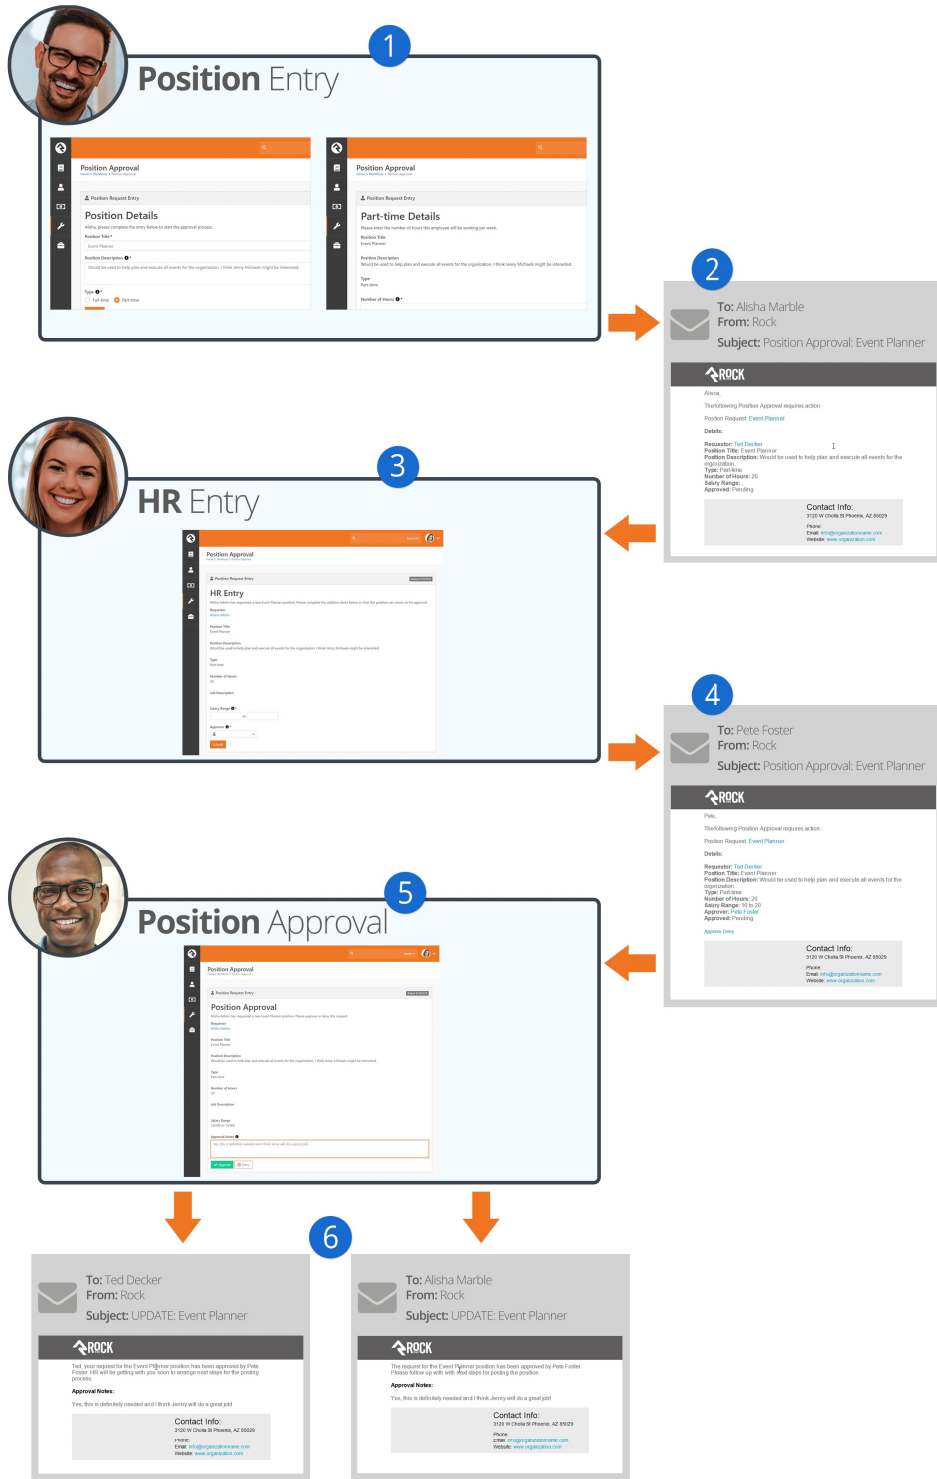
1

Position Entry

Position Approval

Position Details

Position Approval

Part-time Details

2

To: Alisha Marble
From: Rock
Subject: Position Approval: Event Planner

ROCK

Alisha,

The following Position Approval requires action:

Position Request: Event Planner

Details:

Requestor: Ted Decker
Position Title: Event Planner
Position Description: Would be used to help plan and execute all events for the organization.
Type: Part-time
Number of Hours: 20
Salary Range:
Approved: Pending

Contact Info:
3120 W Cholla St Phoenix, AZ 85029
Phone:
Email: info@organizationname.com
Website: www.organization.com

3

HR Entry

Position Approval

HR Entry

4

To: Pete Foster
From: Rock
Subject: Position Approval: Event Planner

ROCK

Pete,

The following Position Approval requires action:

Position Request: Event Planner

Details:

Requestor: Ted Decker
Position Title: Event Planner
Position Description: Would be used to help plan and execute all events for the organization.
Type: Part-time
Number of Hours: 20
Salary Range: 16 to 20
Approver: Pete Foster
Approved: Pending

Approve Deny

Contact Info:
3120 W Cholla St Phoenix, AZ 85029
Phone:
Email: info@organizationname.com
Website: www.organization.com

5

Position Approval

Position Approval

Position Approval

6

To: Ted Decker
From: Rock
Subject: UPDATE: Event Planner

ROCK

Ted, your request for the Event Planner position has been approved by Pete Foster. HR will be getting with you soon to arrange next steps for the posting process.

Approval Notes:

Yes, this is definitely needed and I think Jenny will do a great job!

Contact Info:
3120 W Cholla St Phoenix, AZ 85029
Phone:
Email: info@organizationname.com
Website: www.organization.com

To: Alisha Marble
From: Rock
Subject: UPDATE: Event Planner

ROCK

The request for the Event Planner position has been approved by Pete Foster. Please follow up with with next steps for posting the position.

Approval Notes:

Yes, this is definitely needed and I think Jenny will do a great job!

Contact Info:
3120 W Cholla St Phoenix, AZ 85029
Phone:
Email: info@organizationname.com
Website: www.organization.com